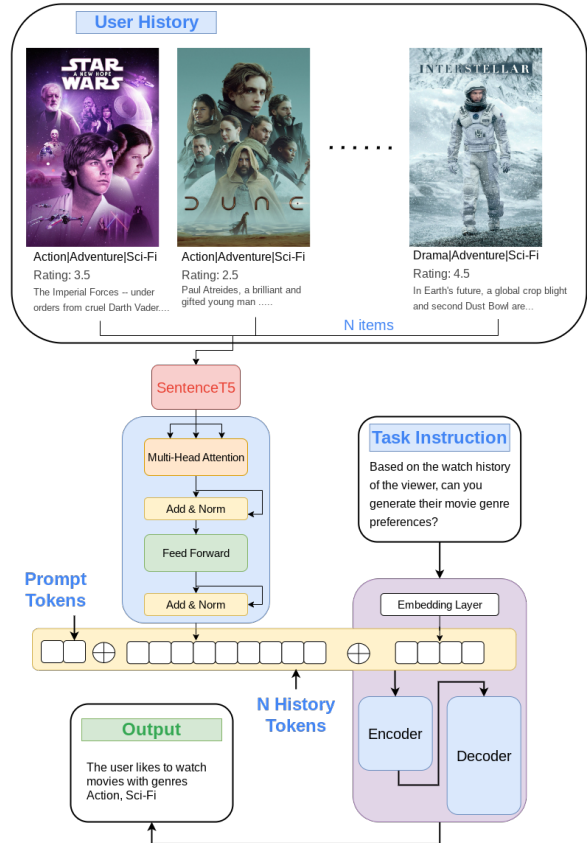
User History

STAR WARS
A NEW HOPE

Action|Adventure|Sci-Fi
Rating: 3.5
The Imperial Forces -- under orders from cruel Darth Vader....

DUNE

Action|Adventure|Sci-Fi
Rating: 2.5
Paul Atreides, a brilliant and gifted young man .....

. . . . . .

INTERSTELLAR

Drama|Adventure|Sci-Fi
Rating: 4.5
In Earth's future, a global crop blight and second Dust Bowl are...

N items

SentenceT5

Multi-Head Attention

Add & Norm

Feed Forward

Add & Norm

Task Instruction

Based on the watch history of the viewer, can you generate their movie genre preferences?

Prompt Tokens

Embedding Layer

$\oplus$

$\oplus$

N History Tokens

Output

The user likes to watch movies with genres Action, Sci-Fi

Encoder

Decoder